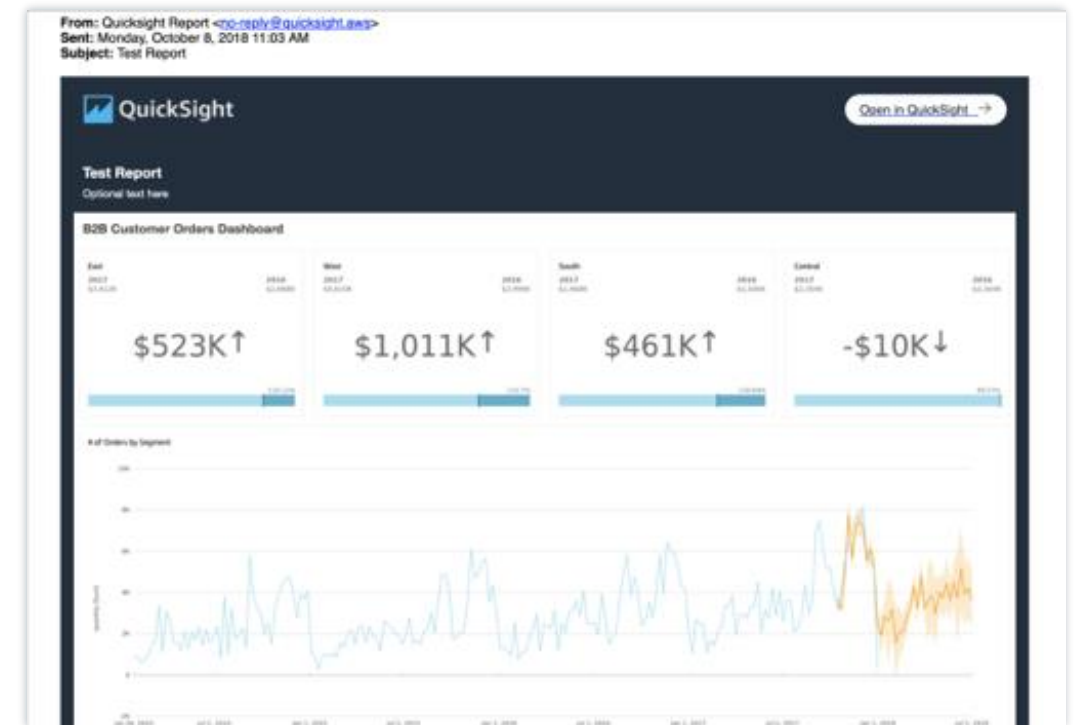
From: Quicksight Report <no-reply@quicksight.aws>
Sent: Monday, October 8, 2018 11:03 AM
Subject: Test Report

QuickSight

Open in QuickSight →

Test Report

Optional text here

B2B Customer Orders Dashboard

| East | West | South | Central |
|---|---|---|---|
| 2017 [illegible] 2016 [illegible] | 2017 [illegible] 2016 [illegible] | 2017 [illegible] 2016 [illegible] | 2017 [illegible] 2016 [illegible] |
| $523K↑ | $1,011K↑ | $461K↑ | -$10K↓ |

# of Orders by Segment

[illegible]